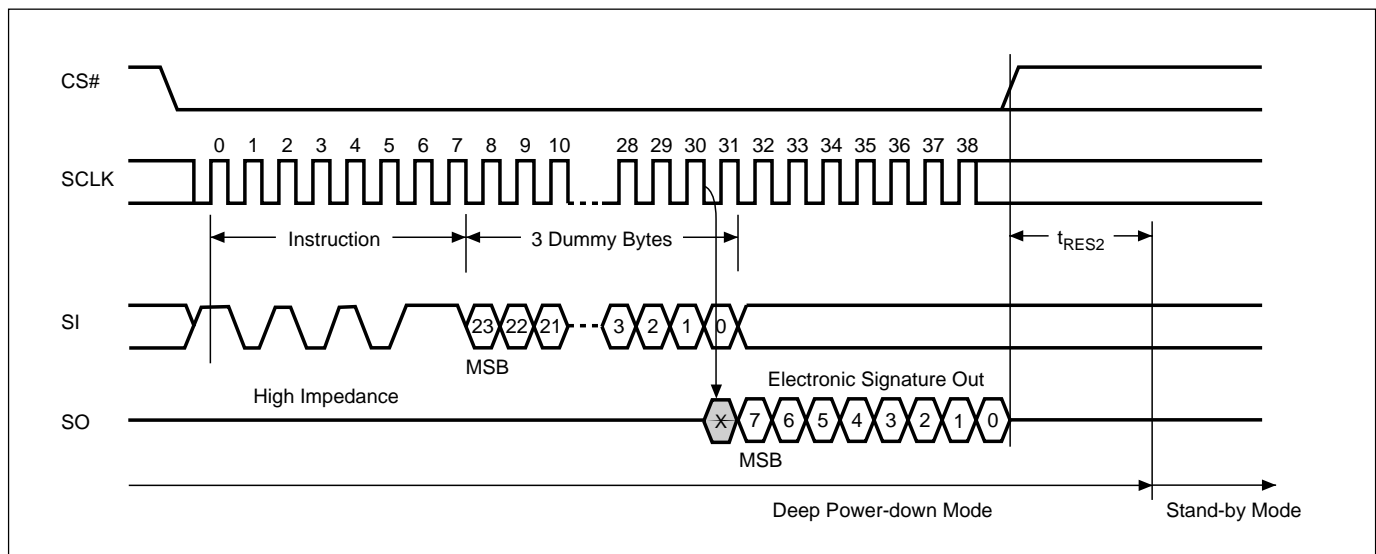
CS#

SCLK

0 1 2 3 4 5 6 7 8 9 10 28 29 30 31 32 33 34 35 36 37 38

Instruction

3 Dummy Bytes

$t_{RES2}$

SI

23 22 21 3 2 1 0

MSB

High Impedance

Electronic Signature Out

SO

X 7 6 5 4 3 2 1 0

MSB

Deep Power-down Mode

Stand-by Mode